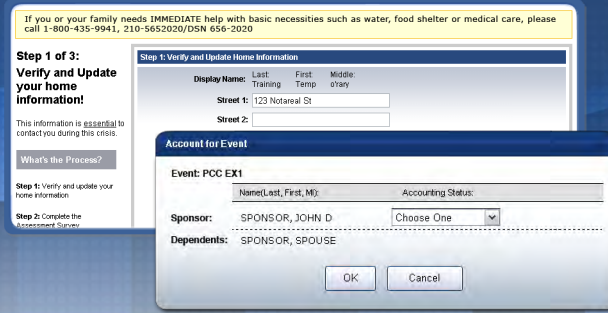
If you or your family needs IMMEDIATE help with basic necessities such as water, food shelter or medical care, please call 1-800-435-9941, 210-5652020/DSN 656-2020

Step 1 of 3: Verify and Update your home information!

This information is essential to contact you during this crisis.

What's the Process?

Step 1: Verify and update your home information

Step 2: Complete the Assessment Survey

Step 1: Verify and Update Home Information

Display Name: Last: Training First: Temp Middle: o'rary

Street 1: 123 Notareal St

Street 2:

Account for Event

Event: PCC EX1

| | Name(Last, First, MI): | Accounting Status: |
|---|---|---|
| Sponsor: | SPONSOR, JOHN D | Choose One |
| Dependents: | SPONSOR, SPOUSE | |

OK Cancel